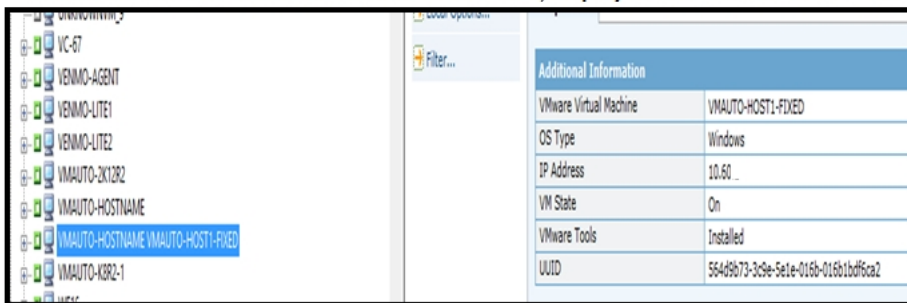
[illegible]
VC-67
VENMO-AGENT
VENMO-LITE1
VENMO-LITE2
VMAUTO-2K12R2
VMAUTO-HOSTNAME
VMAUTO-HOSTNAME VMAUTO-HOST1-FIXED
VMAUTO-K8R2-1
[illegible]

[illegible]
Filter...

| Additional Information | |
|---|---|
| VMware Virtual Machine | VMAUTO-HOST1-FIXED |
| OS Type | Windows |
| IP Address | 10.60 _ |
| VM State | On |
| VMware Tools | Installed |
| UUID | 564d9b73-3c9e-5e1e-016b-016b1bdf6ca2 |